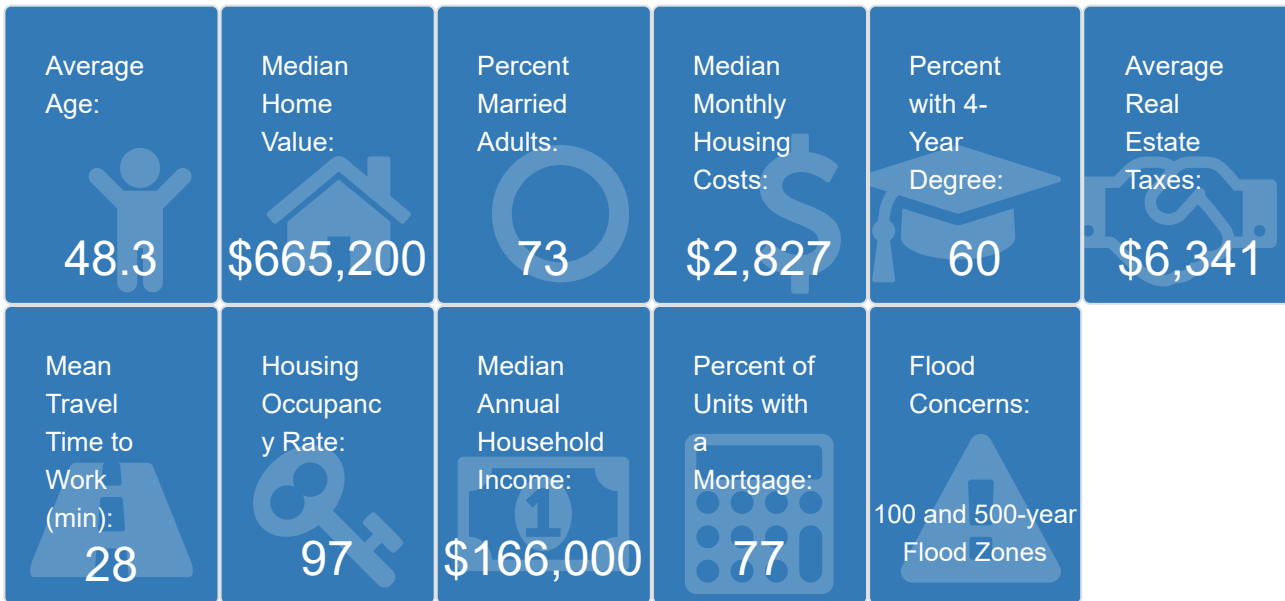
Average Age:

48.3

Median Home Value:

$665,200

Percent Married Adults:

73

Median Monthly Housing Costs:

$2,827

Percent with 4-Year Degree:

60

Average Real Estate Taxes:

$6,341

Mean Travel Time to Work (min):

28

Housing Occupancy Rate:

97

Median Annual Household Income:

$166,000

Percent of Units with a Mortgage:

77

Flood Concerns:

100 and 500-year Flood Zones